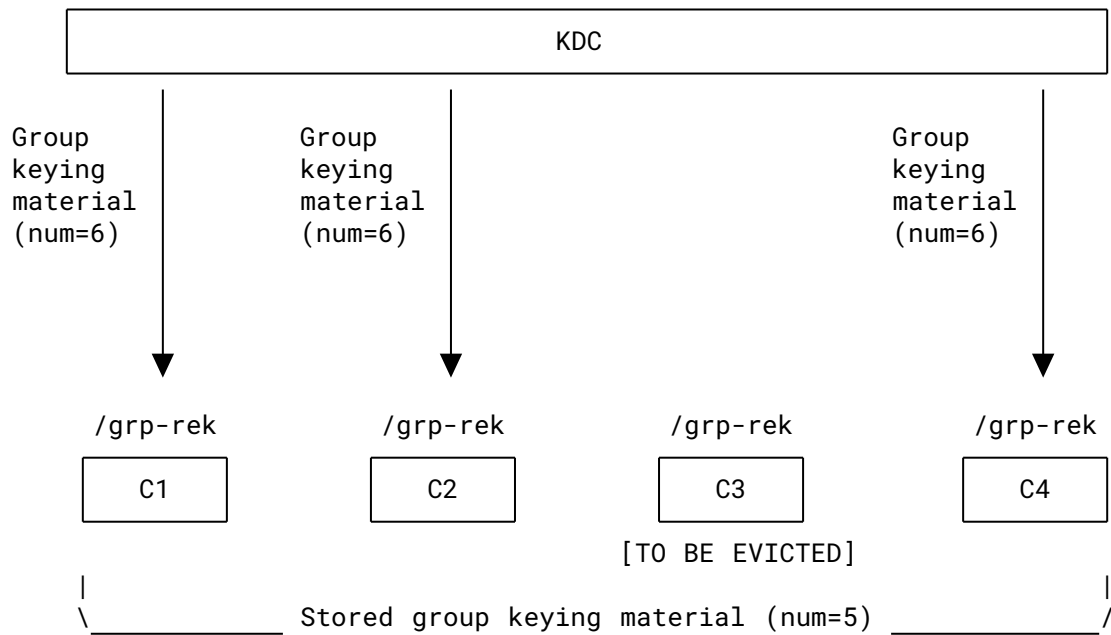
KDC

Group keying material (num=6)

Group keying material (num=6)

Group keying material (num=6)

/grp-rek

C1

/grp-rek

C2

/grp-rek

C3

[TO BE EVICTED]

/grp-rek

C4

Stored group keying material (num=5)